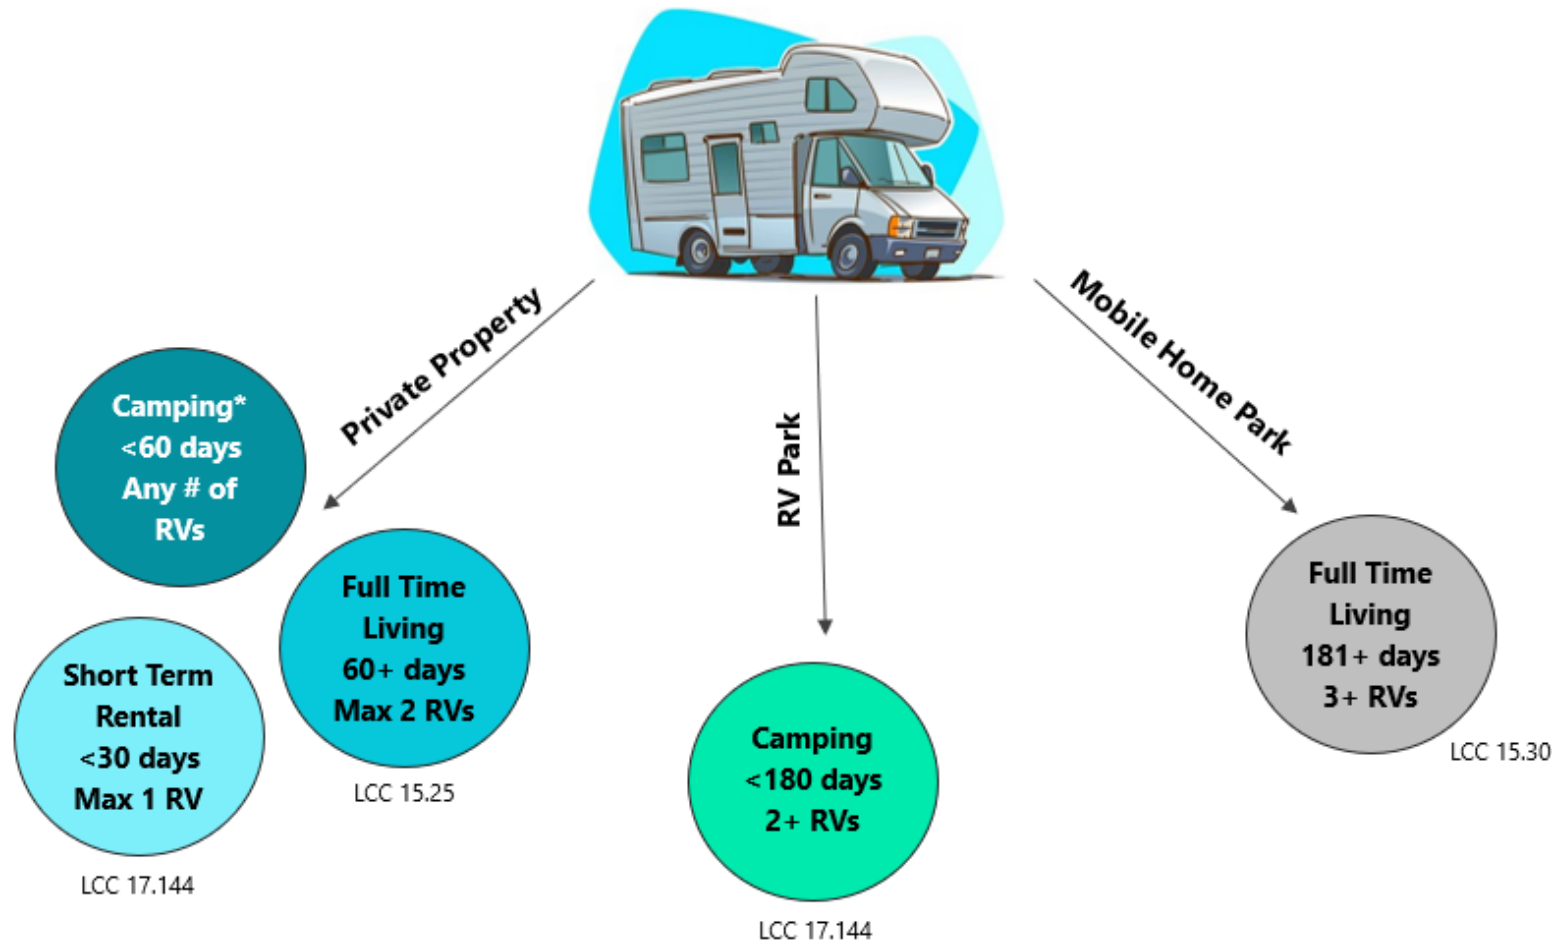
Private Property

Camping*
<60 days
Any # of
RVs

Short Term
Rental
<30 days
Max 1 RV

LCC 17.144

Full Time
Living
60+ days
Max 2 RVs

LCC 15.25

RV Park

Camping
<180 days
2+ RVs

LCC 17.144

Mobile Home Park

Full Time
Living
181+ days
3+ RVs

LCC 15.30